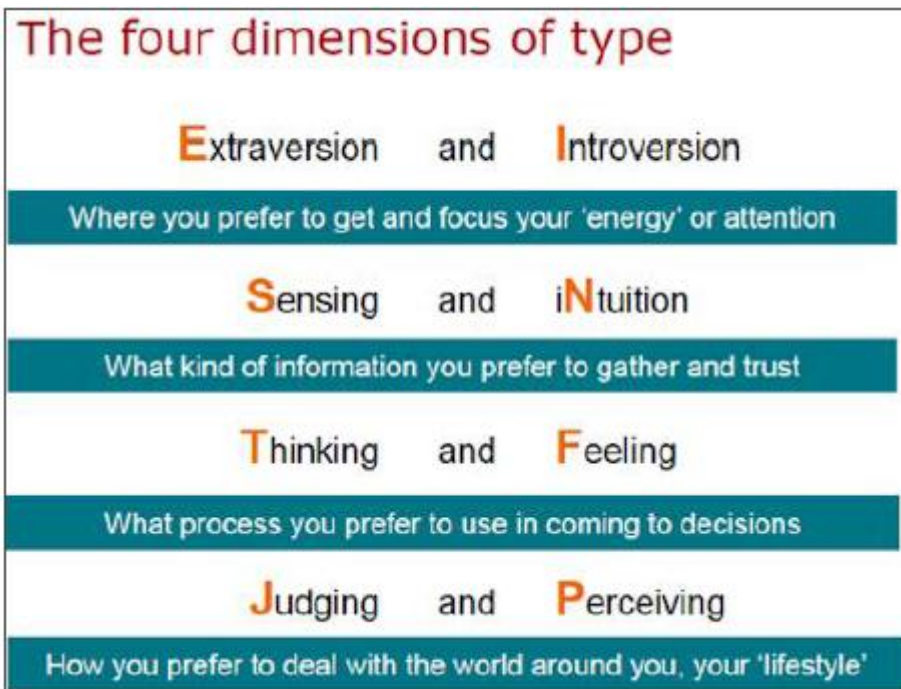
The four dimensions of type

Extraversion and Introversion

Where you prefer to get and focus your 'energy' or attention

Sensing and iNtuition

What kind of information you prefer to gather and trust

Thinking and Feeling

What process you prefer to use in coming to decisions

Judging and Perceiving

How you prefer to deal with the world around you, your 'lifestyle'